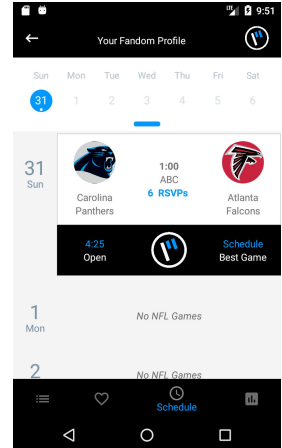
9:51

Your Fandom Profile

Sun Mon Tue Wed Thu Fri Sat
31 1 2 3 4 5 6

31
Sun

Carolina Panthers

1:00
ABC
6 RSVPs

Atlanta Falcons

4:25
Open

Schedule
Best Game

1
Mon

No NFL Games

2

No NFL Games

Schedule